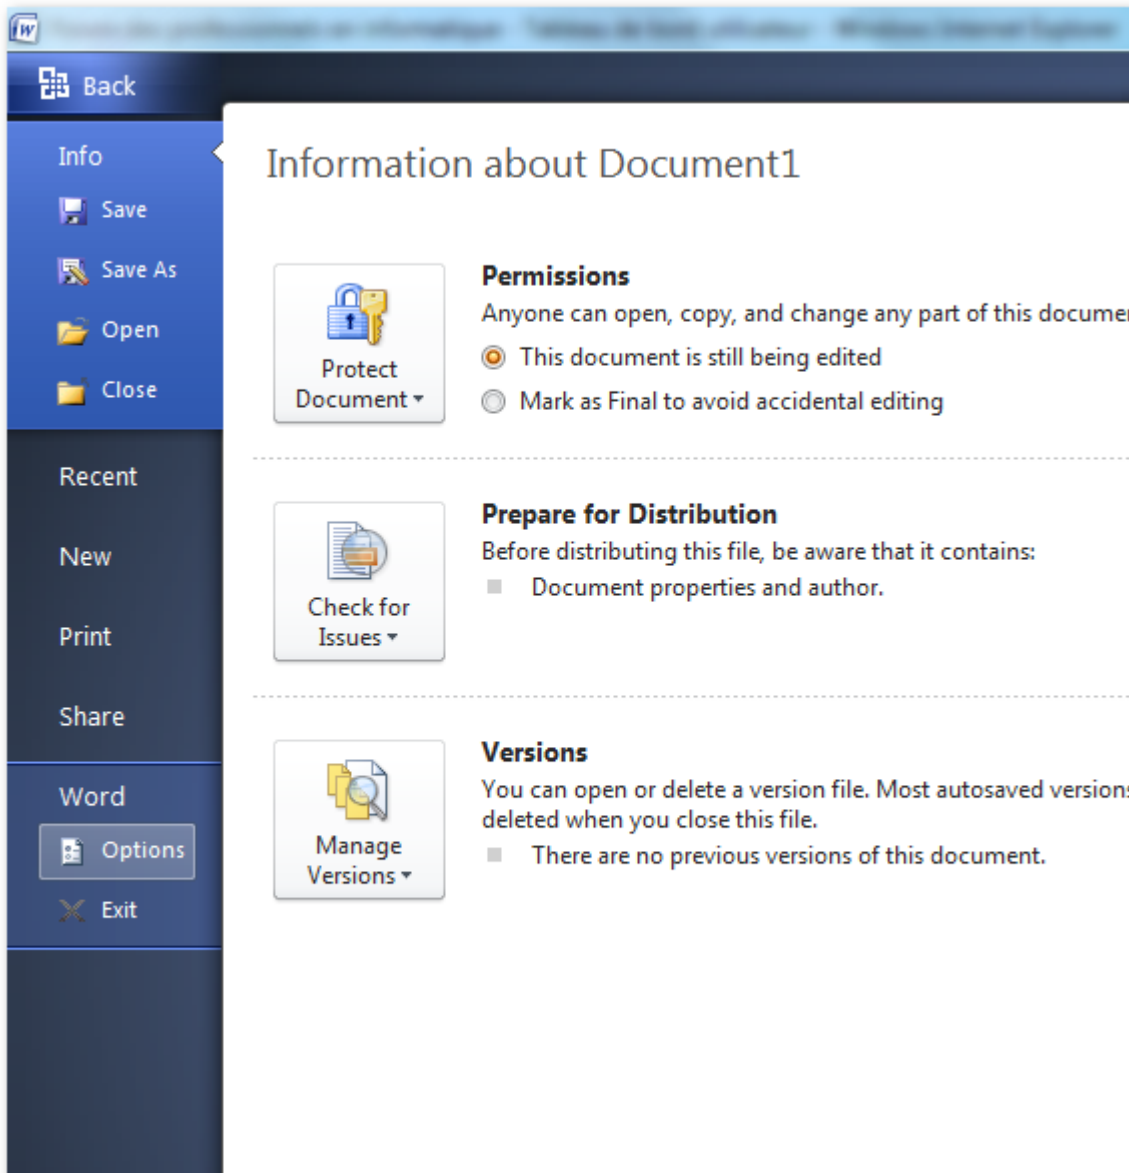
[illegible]

Back

Info

Save

Save As

Open

Close

Recent

New

Print

Share

Word

Options

Exit

Information about Document1

Protect Document ▾

Permissions

Anyone can open, copy, and change any part of this docume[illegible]

This document is still being edited

Mark as Final to avoid accidental editing

Check for Issues ▾

Prepare for Distribution

Before distributing this file, be aware that it contains:

Document properties and author.

Manage Versions ▾

Versions

You can open or delete a version file. Most autosaved version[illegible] deleted when you close this file.

There are no previous versions of this document.